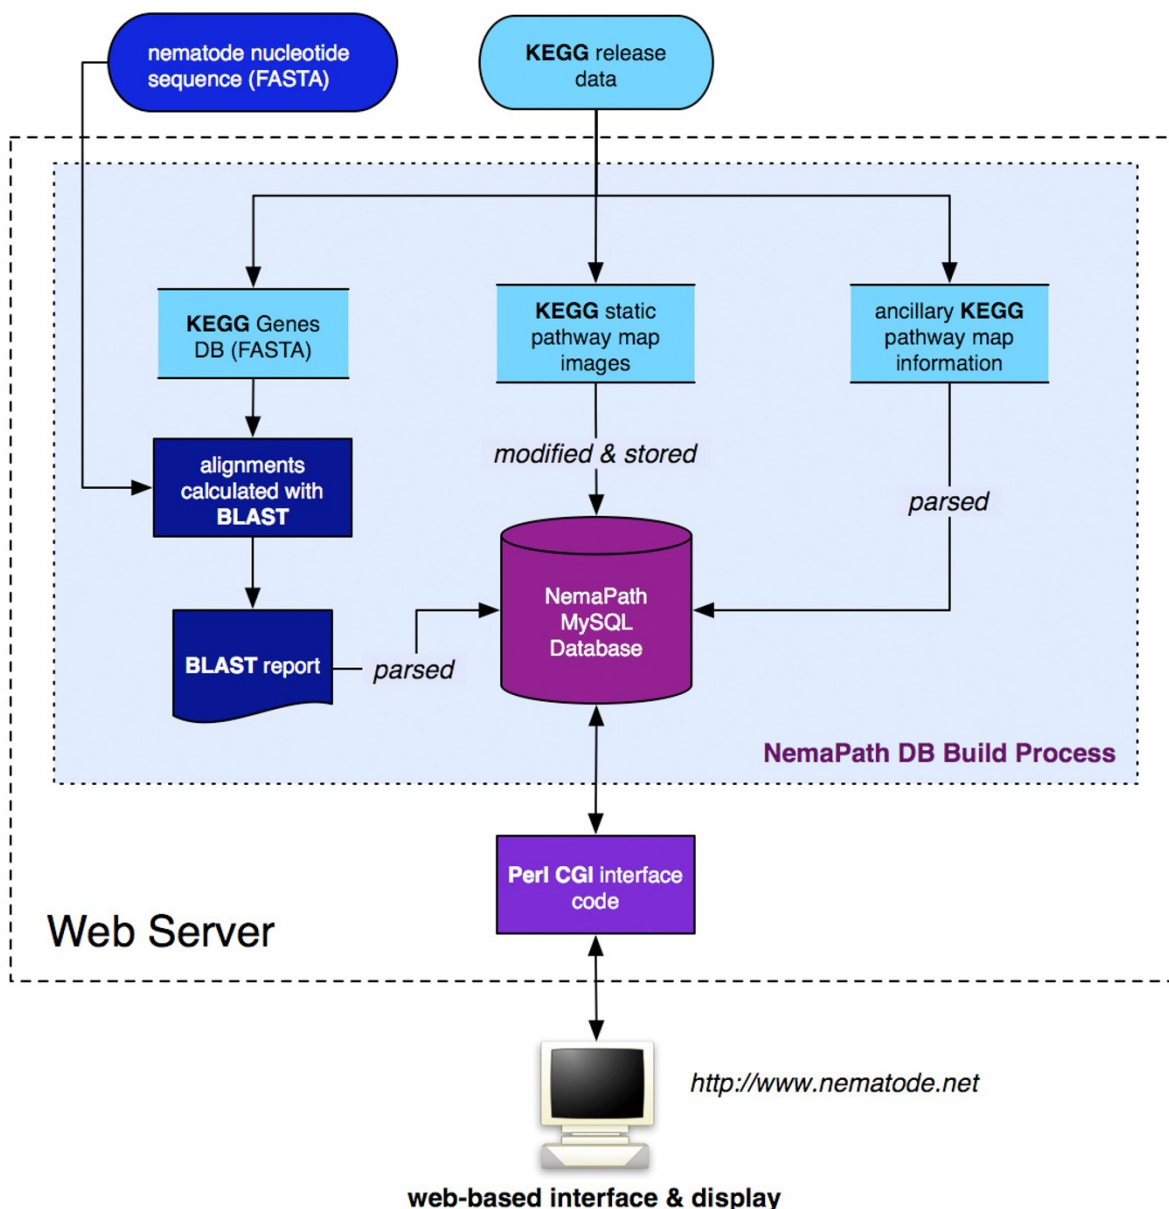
nematode nucleotide sequence (FASTA)

KEGG release data

KEGG Genes DB (FASTA)

KEGG static pathway map images

ancillary KEGG pathway map information

alignments calculated with BLAST

modified & stored

parsed

BLAST report

parsed

NemaPath MySQL Database

NemaPath DB Build Process

Perl CGI interface code

Web Server

http://www.nematode.net

web-based interface & display